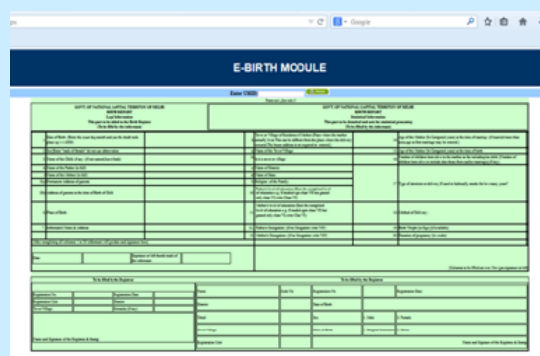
Google

E-BIRTH MODULE

Enter UHID

GOVT. OF NATIONAL CAPITAL TERRITORY OF DELHI
BIRTH REPORT
Legal Information

GOVT. OF NATIONAL CAPITAL TERRITORY OF DELHI
BIRTH REPORT
Statistical Information

1 Date of Birth
2 Sex of the Baby
3 Name of the Child
4 Name of the Father
5 Name of the Mother
6 Permanent Address of parents
7 Address of parents at the time of Birth of Child
8 Place of Birth
9 Informant's Name & Address

Date

To be filled by the Registrar

Registration No.
Registration Date
Registration Unit
Town/Village
Remarks

Name and Signature of the Registrar & Stamp

To be filled by the Registrar

Name
Address
Date of Birth
Registration No.
Registration Date

Name and Signature of the Registrar & Stamp

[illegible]